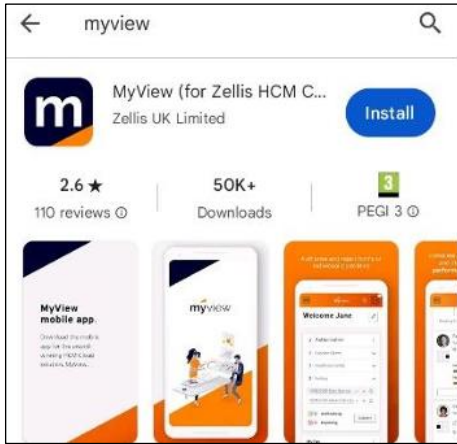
myview

m

MyView (for Zellis HCM C...

Zellis UK Limited

Install

2.6 ★

110 reviews ⓘ

50K+

Downloads

3

PEGI 3 ⓘ

MyView mobile app.

Download the mobile app for the award-winning HCM Cloud solution, MyView.

myview

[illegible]

Welcome Jane

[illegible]